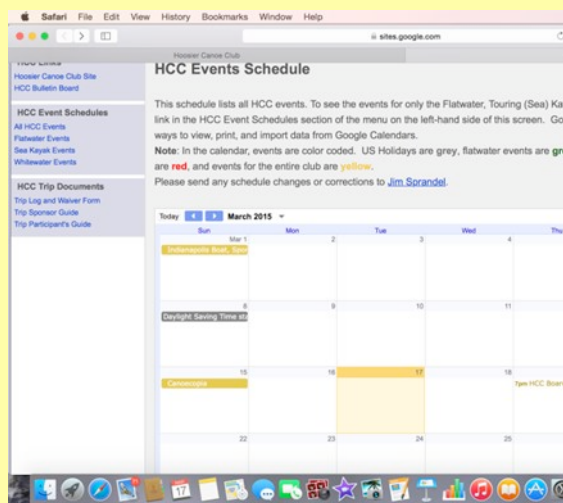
Safari File Edit View History Bookmarks Window Help

sites.google.com

Hoosier Canoe Club

HCC Links
Hoosier Canoe Club Site
HCC Bulletin Board

HCC Event Schedules
All HCC Events
Flatwater Events
Sea Kayak Events
Whitewater Events

HCC Trip Documents
Trip Log and Waiver Form
Trip Sponsor Guide
Trip Participant's Guide

HCC Events Schedule

This schedule lists all HCC events. To see the events for only the Flatwater, Touring (Sea) Ka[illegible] link in the HCC Event Schedules section of the menu on the left-hand side of this screen. Go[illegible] ways to view, print, and import data from Google Calendars.
Note: In the calendar, events are color coded. US Holidays are grey, flatwater events are gr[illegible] are red, and events for the entire club are yellow.
Please send any schedule changes or corrections to Jim Sprandel.

Today March 2015

| Sun | Mon | Tue | Wed | Thu |
|---|---|---|---|---|
| Mar 1 Indianapolis Boat, Spor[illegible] | 2 | 3 | 4 | |
| 8 Daylight Saving Time st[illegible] | 9 | 10 | 11 | |
| 15 Canoecopia | 16 | 17 | 18 | 7pm HCC Boar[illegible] |
| 22 | 23 | 24 | 25 | |

17